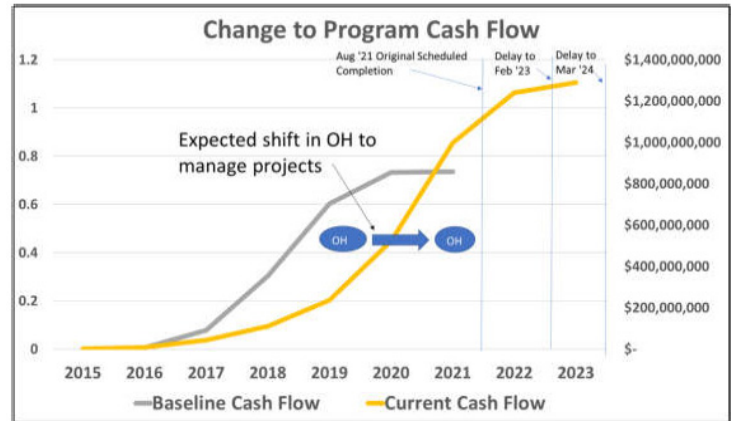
Change to Program Cash Flow

Aug '21 Original Scheduled Completion

Delay to Feb '23

Delay to Mar '24

Expected shift in OH to manage projects

OH

OH

1.2
1
0.8
0.6
0.4
0.2
0

$1,400,000,000
$1,200,000,000
$1,000,000,000
$800,000,000
$600,000,000
$400,000,000
$200,000,000
$-

2015 2016 2017 2018 2019 2020 2021 2022 2023

Baseline Cash Flow
Current Cash Flow